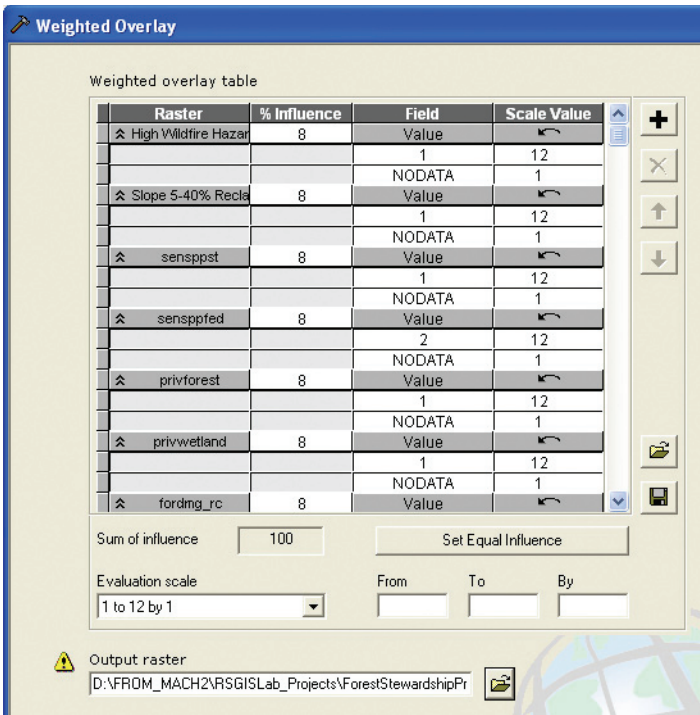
Weighted Overlay

Weighted overlay table

| Raster | % Influence | Field | Scale Value |
|---|---|---|---|
| High Wildfire Hazar | 8 | Value | |
| | | 1 | 12 |
| | | NODATA | 1 |
| Slope 5-40% Recla | 8 | Value | |
| | | 1 | 12 |
| | | NODATA | 1 |
| sensppst | 8 | Value | |
| | | 1 | 12 |
| | | NODATA | 1 |
| sensppfed | 8 | Value | |
| | | 2 | 12 |
| | | NODATA | 1 |
| privforest | 8 | Value | |
| | | 1 | 12 |
| | | NODATA | 1 |
| privwetland | 8 | Value | |
| | | 1 | 12 |
| | | NODATA | 1 |
| fordmg_rc | 8 | Value | |

Sum of influence 100

Set Equal Influence

Evaluation scale
1 to 12 by 1

From To By

Output raster
D:\FROM_MACH2\RSGISLab_Projects\ForestStewardshipPr